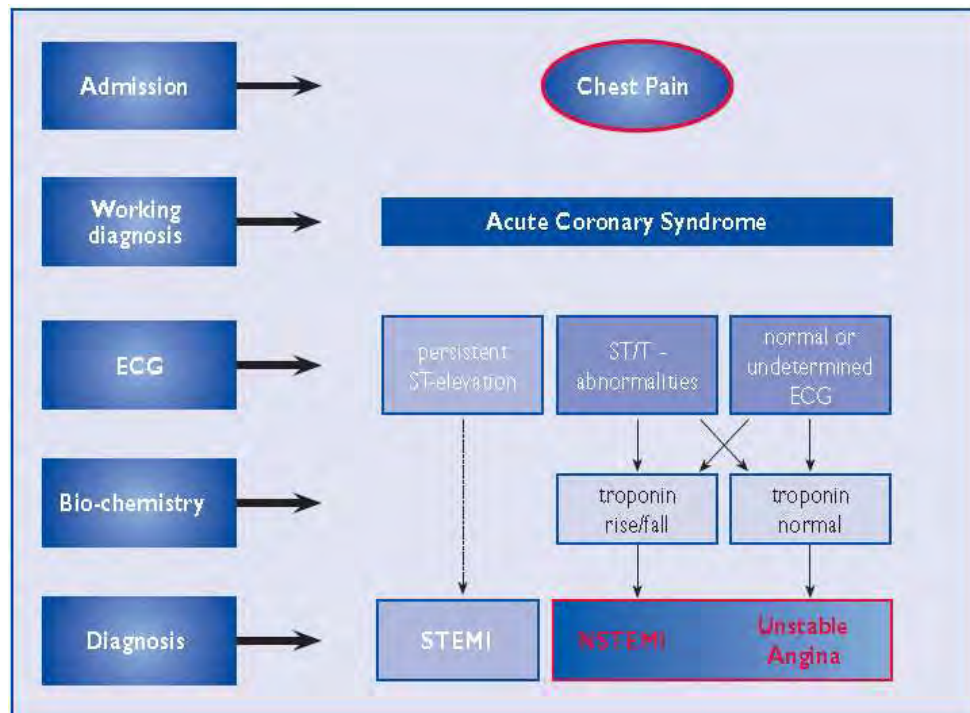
Admission

Chest Pain

Working diagnosis

Acute Coronary Syndrome

ECG

persistent ST-elevation

ST/T - abnormalities

normal or undetermined ECG

Bio-chemistry

troponin rise/fall

troponin normal

Diagnosis

STEMI

NSTEMI

Unstable Angina